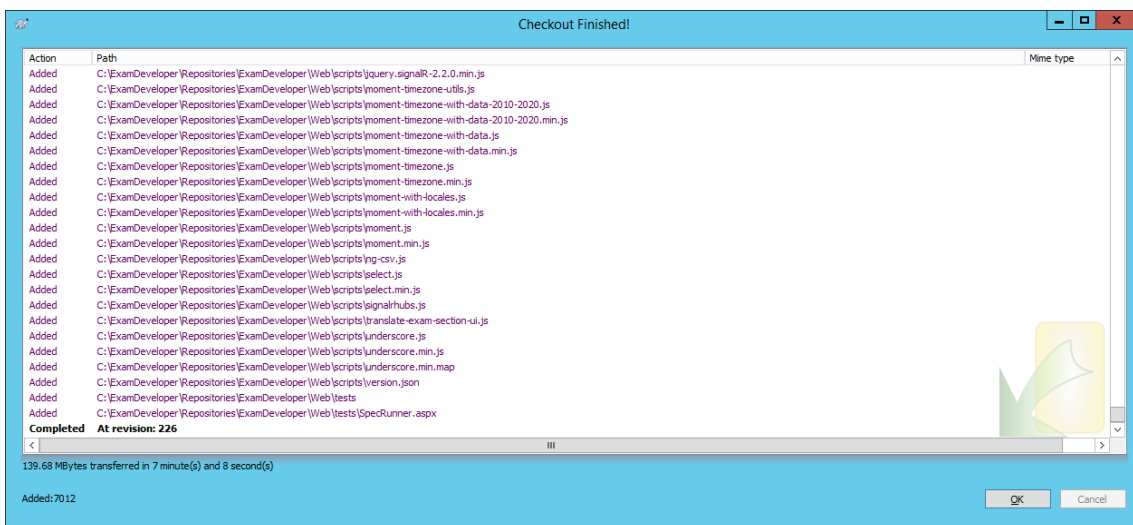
Checkout Finished!

| Action | Path | Mime type |
|---|---|---|
| Added | C:\ExamDeveloper\Repositories\ExamDeveloper\Web\scripts\jquery.signalR-2.2.0.min.js | |
| Added | C:\ExamDeveloper\Repositories\ExamDeveloper\Web\scripts\moment-timezone-utils.js | |
| Added | C:\ExamDeveloper\Repositories\ExamDeveloper\Web\scripts\moment-timezone-with-data-2010-2020.js | |
| Added | C:\ExamDeveloper\Repositories\ExamDeveloper\Web\scripts\moment-timezone-with-data-2010-2020.min.js | |
| Added | C:\ExamDeveloper\Repositories\ExamDeveloper\Web\scripts\moment-timezone-with-data.js | |
| Added | C:\ExamDeveloper\Repositories\ExamDeveloper\Web\scripts\moment-timezone-with-data.min.js | |
| Added | C:\ExamDeveloper\Repositories\ExamDeveloper\Web\scripts\moment-timezone.js | |
| Added | C:\ExamDeveloper\Repositories\ExamDeveloper\Web\scripts\moment-timezone.min.js | |
| Added | C:\ExamDeveloper\Repositories\ExamDeveloper\Web\scripts\moment-with-locales.js | |
| Added | C:\ExamDeveloper\Repositories\ExamDeveloper\Web\scripts\moment-with-locales.min.js | |
| Added | C:\ExamDeveloper\Repositories\ExamDeveloper\Web\scripts\moment.js | |
| Added | C:\ExamDeveloper\Repositories\ExamDeveloper\Web\scripts\moment.min.js | |
| Added | C:\ExamDeveloper\Repositories\ExamDeveloper\Web\scripts\ng-csv.js | |
| Added | C:\ExamDeveloper\Repositories\ExamDeveloper\Web\scripts\select.js | |
| Added | C:\ExamDeveloper\Repositories\ExamDeveloper\Web\scripts\select.min.js | |
| Added | C:\ExamDeveloper\Repositories\ExamDeveloper\Web\scripts\signalrhubs.js | |
| Added | C:\ExamDeveloper\Repositories\ExamDeveloper\Web\scripts\translate-exam-section-ui.js | |
| Added | C:\ExamDeveloper\Repositories\ExamDeveloper\Web\scripts\underscore.js | |
| Added | C:\ExamDeveloper\Repositories\ExamDeveloper\Web\scripts\underscore.min.js | |
| Added | C:\ExamDeveloper\Repositories\ExamDeveloper\Web\scripts\underscore.min.map | |
| Added | C:\ExamDeveloper\Repositories\ExamDeveloper\Web\scripts\version.json | |
| Added | C:\ExamDeveloper\Repositories\ExamDeveloper\Web\tests | |
| Added | C:\ExamDeveloper\Repositories\ExamDeveloper\Web\tests\SpecRunner.aspx | |
| Completed | At revision: 226 | |

139.68 MBytes transferred in 7 minute(s) and 8 second(s)

Added:7012

OK Cancel